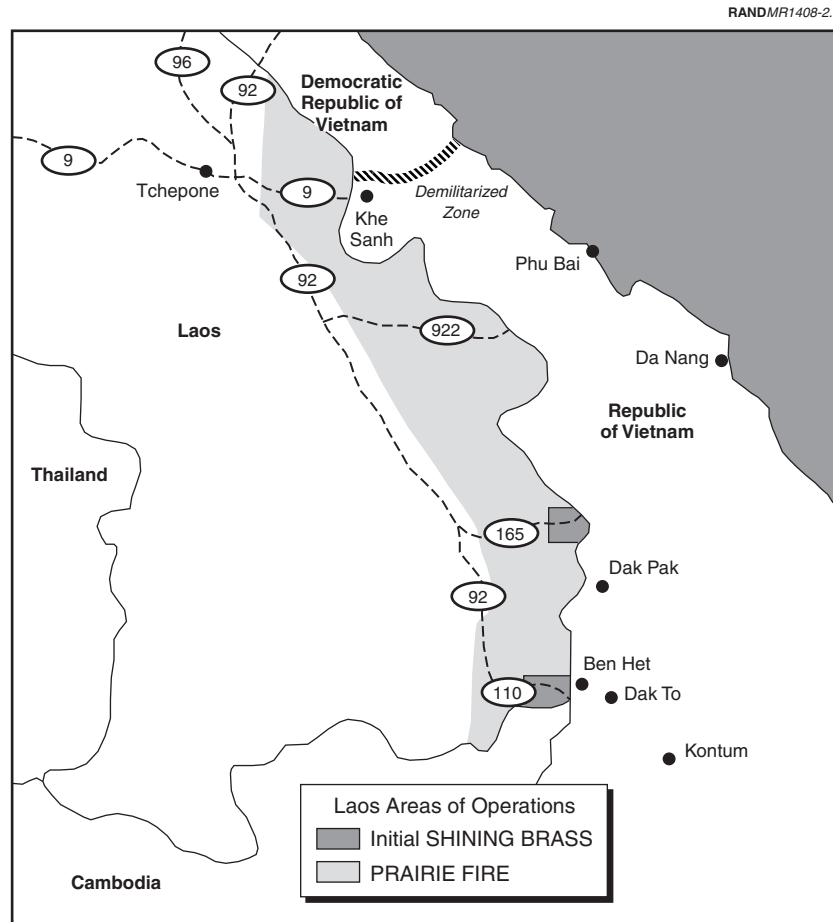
RANDMR1408-2.

96

92

Democratic Republic of Vietnam

9

Tchepone

9

Khe Sanh

Demilitarized Zone

Phu Bai

92

Laos

922

Da Nang

Republic of Vietnam

Thailand

165

Dak Pak

92

Ben Het

110

Dak To

Kontum

Laos Areas of Operations

Initial SHINING BRASS

PRAIRIE FIRE

Cambodia